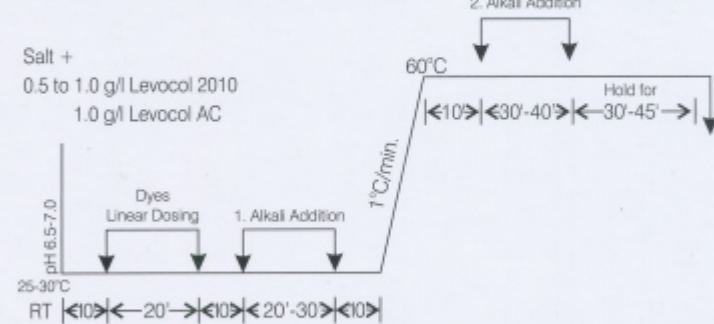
2. Alkali Addition

Salt +
0.5 to 1.0 g/l Levocol 2010
1.0 g/l Levocol AC

60°C

|<10'>|<30'-40'>|<—30'-45'—>|

Hold for

1°C/min.

pH 6.5-7.0

Dyes
Linear Dosing

1. Alkali Addition

25-30°C

RT |<10'>|<—20'—>|<10'>|< 20'-30'>|<10'>|